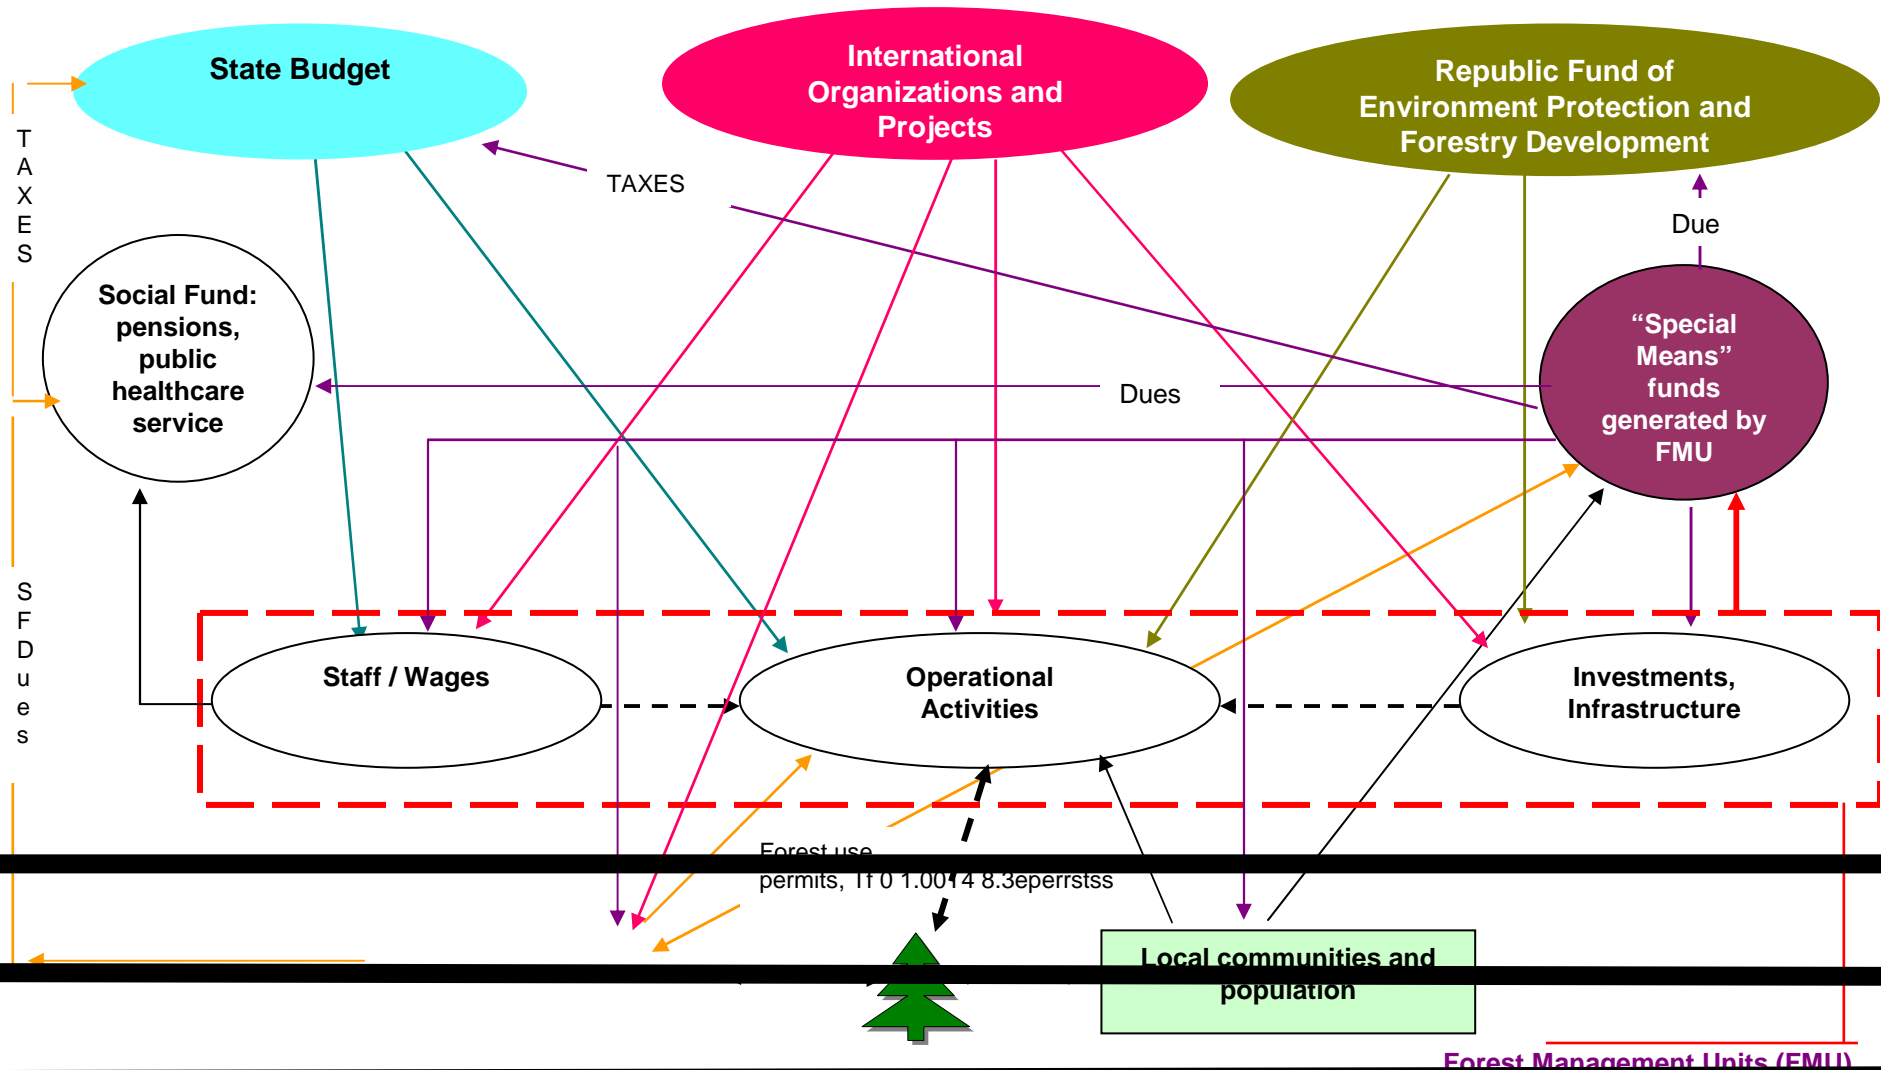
State Budget

International Organizations and Projects

Republic Fund of Environment Protection and Forestry Development

TAXES

TAXES

Due

Social Fund: pensions, public healthcare service

"Special Means" funds generated by FMU

Dues

SFDues

Staff / Wages

Operational Activities

Investments, Infrastructure

Forest use permits, Tf 0 1.0014 8.3eperrstss

Local communities and population

Forest Management Units (FMU)